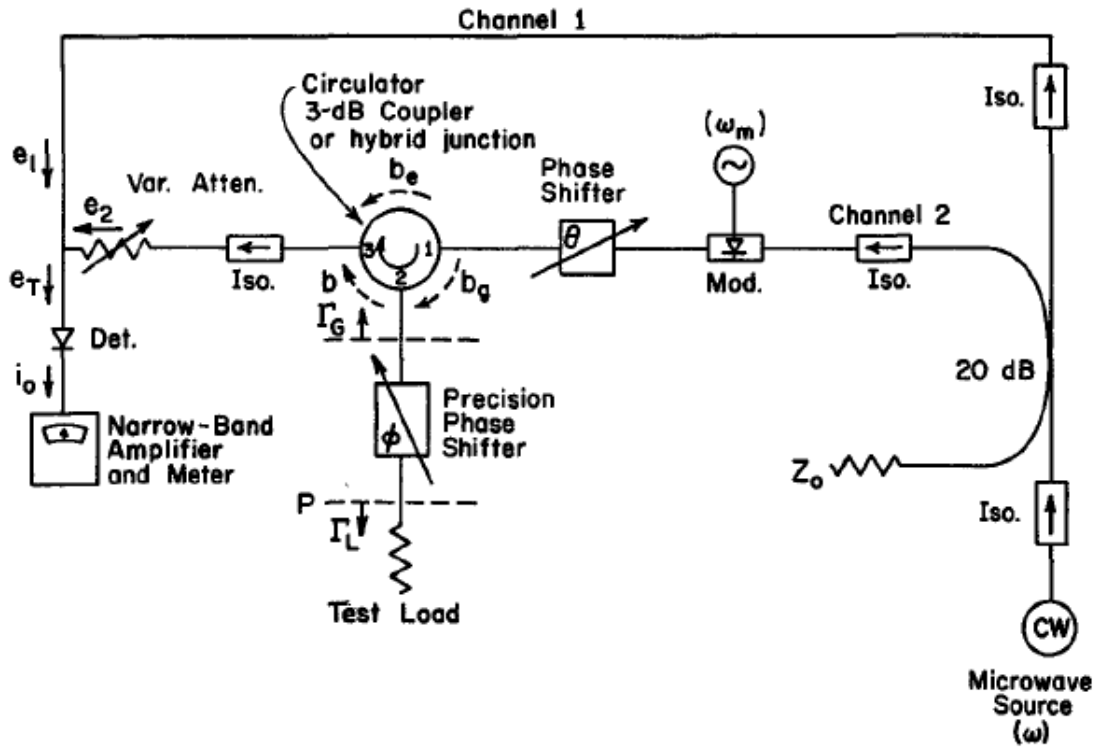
Channel 1

Circulator
3-dB Coupler
or hybrid junction

$(\omega_m)$

Iso.

$e_1$

Var. Atten.

$e_2$

$b_e$

Phase Shifter

$\theta$

Channel 2

3

1

2

$e_T$

Iso.

b

$b_g$

Mod.

Iso.

$\Gamma_G$

Det.

$i_0$

Precision Phase Shifter

$\phi$

20 dB

Narrow-Band Amplifier and Meter

$Z_0$

P

$\Gamma_L$

Iso.

Test Load

CW

Microwave Source $(\omega)$